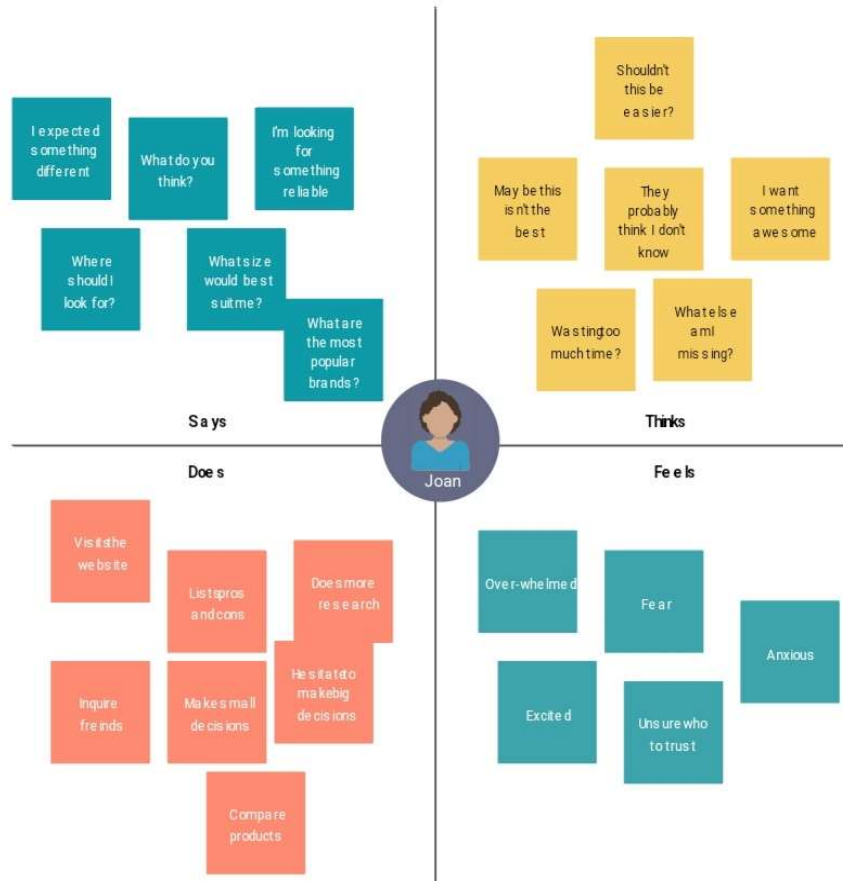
I expected something different

What do you think?

I'm looking for something reliable

Where should I look for?

What size would best suit me?

What are the most popular brands?

Says

Shouldn't this be easier?

May be this isn't the best

They probably think I don't know

I want something awesome

Wasting too much time?

What else am I missing?

Thinks

Joan

Does

Visits the website

Lists pros and cons

Does more research

Inquire freinds

Make small decisions

Hesitate to make big decisions

Compare products

Feels

Over-whelmed

Fear

Anxious

Excited

Unsure who to trust